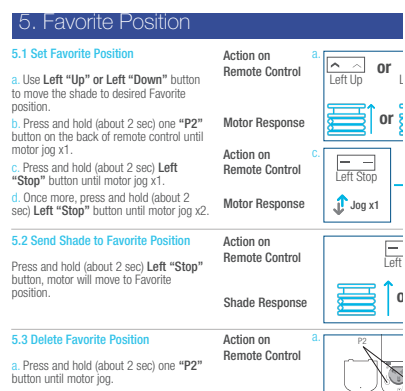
5. Favorite Position

5.1 Set Favorite Position

a. Use Left "Up" or Left "Down" button to move the shade to desired Favorite position.

b. Press and hold (about 2 sec) one "P2" button on the back of remote control until motor jog x1.

c. Press and hold (about 2 sec) Left "Stop" button until motor jog x1.

d. Once more, press and hold (about 2 sec) Left "Stop" button until motor jog x2.

Action on Remote Control

a.

Left Up

or

L

Motor Response

or

Action on Remote Control

c.

Left Stop

Motor Response

Jog x1

5.2 Send Shade to Favorite Position

Press and hold (about 2 sec) Left "Stop" button, motor will move to Favorite position.

Action on Remote Control

Left

Shade Response

o

5.3 Delete Favorite Position

a. Press and hold (about 2 sec) one "P2" button until motor jog.

Action on Remote Control

a.

P2